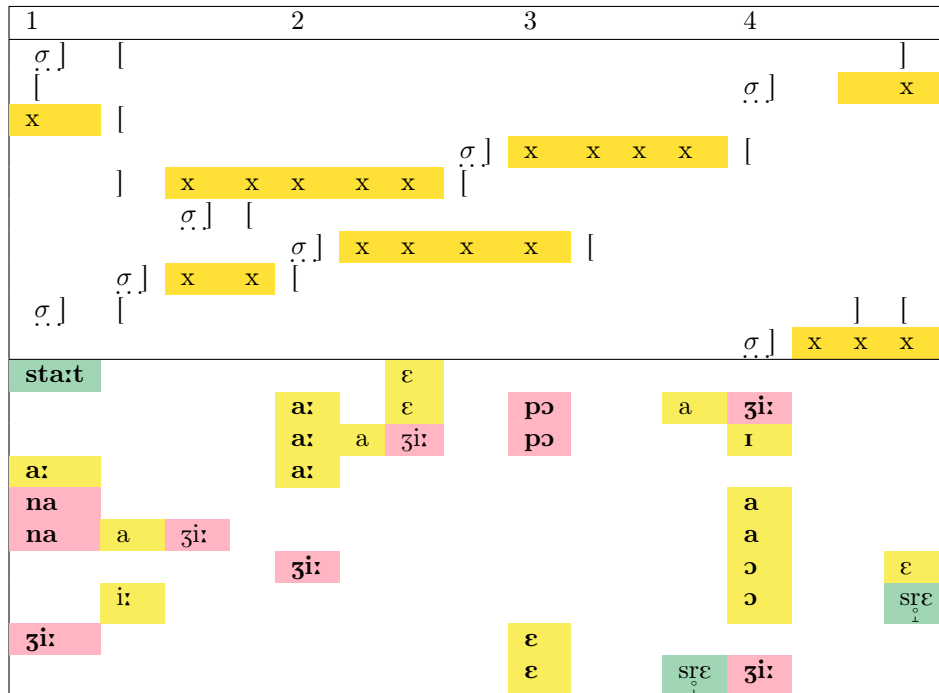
1 2 3 4

σ ] [ ]
[ σ ] x
x [
σ ] x x x x [
] x x x x x [
σ ] [
σ ] x x x x [
σ ] x x [
σ ] [ ] [
σ ] x x x

stаːt
ɛ
aː ɛ pɔ a ʒiː
aː a ʒiː pɔ ɪ
aː
aː
na a
na a ʒiː a
ʒiː ɔ ɛ
iː ɔ sr̥ɛ
ʒiː ɛ
ɛ sr̥ɛ ʒiː